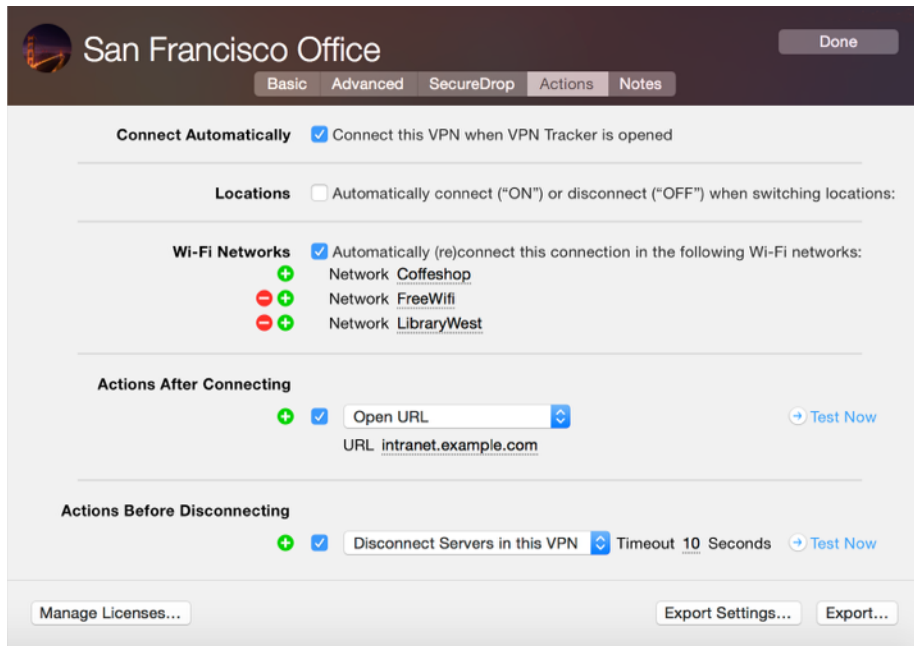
San Francisco Office

Done

Basic Advanced SecureDrop Actions Notes

Connect Automatically  Connect this VPN when VPN Tracker is opened

Locations  Automatically connect ("ON") or disconnect ("OFF") when switching locations:

Wi-Fi Networks  Automatically (re)connect this connection in the following Wi-Fi networks:
Network Coffeshop
Network FreeWifi
Network LibraryWest

Actions After Connecting
Open URL
Test Now
URL intranet.example.com

Actions Before Disconnecting
Disconnect Servers in this VPN  Timeout 10 Seconds
Test Now

Manage Licenses…

Export Settings…  Export…